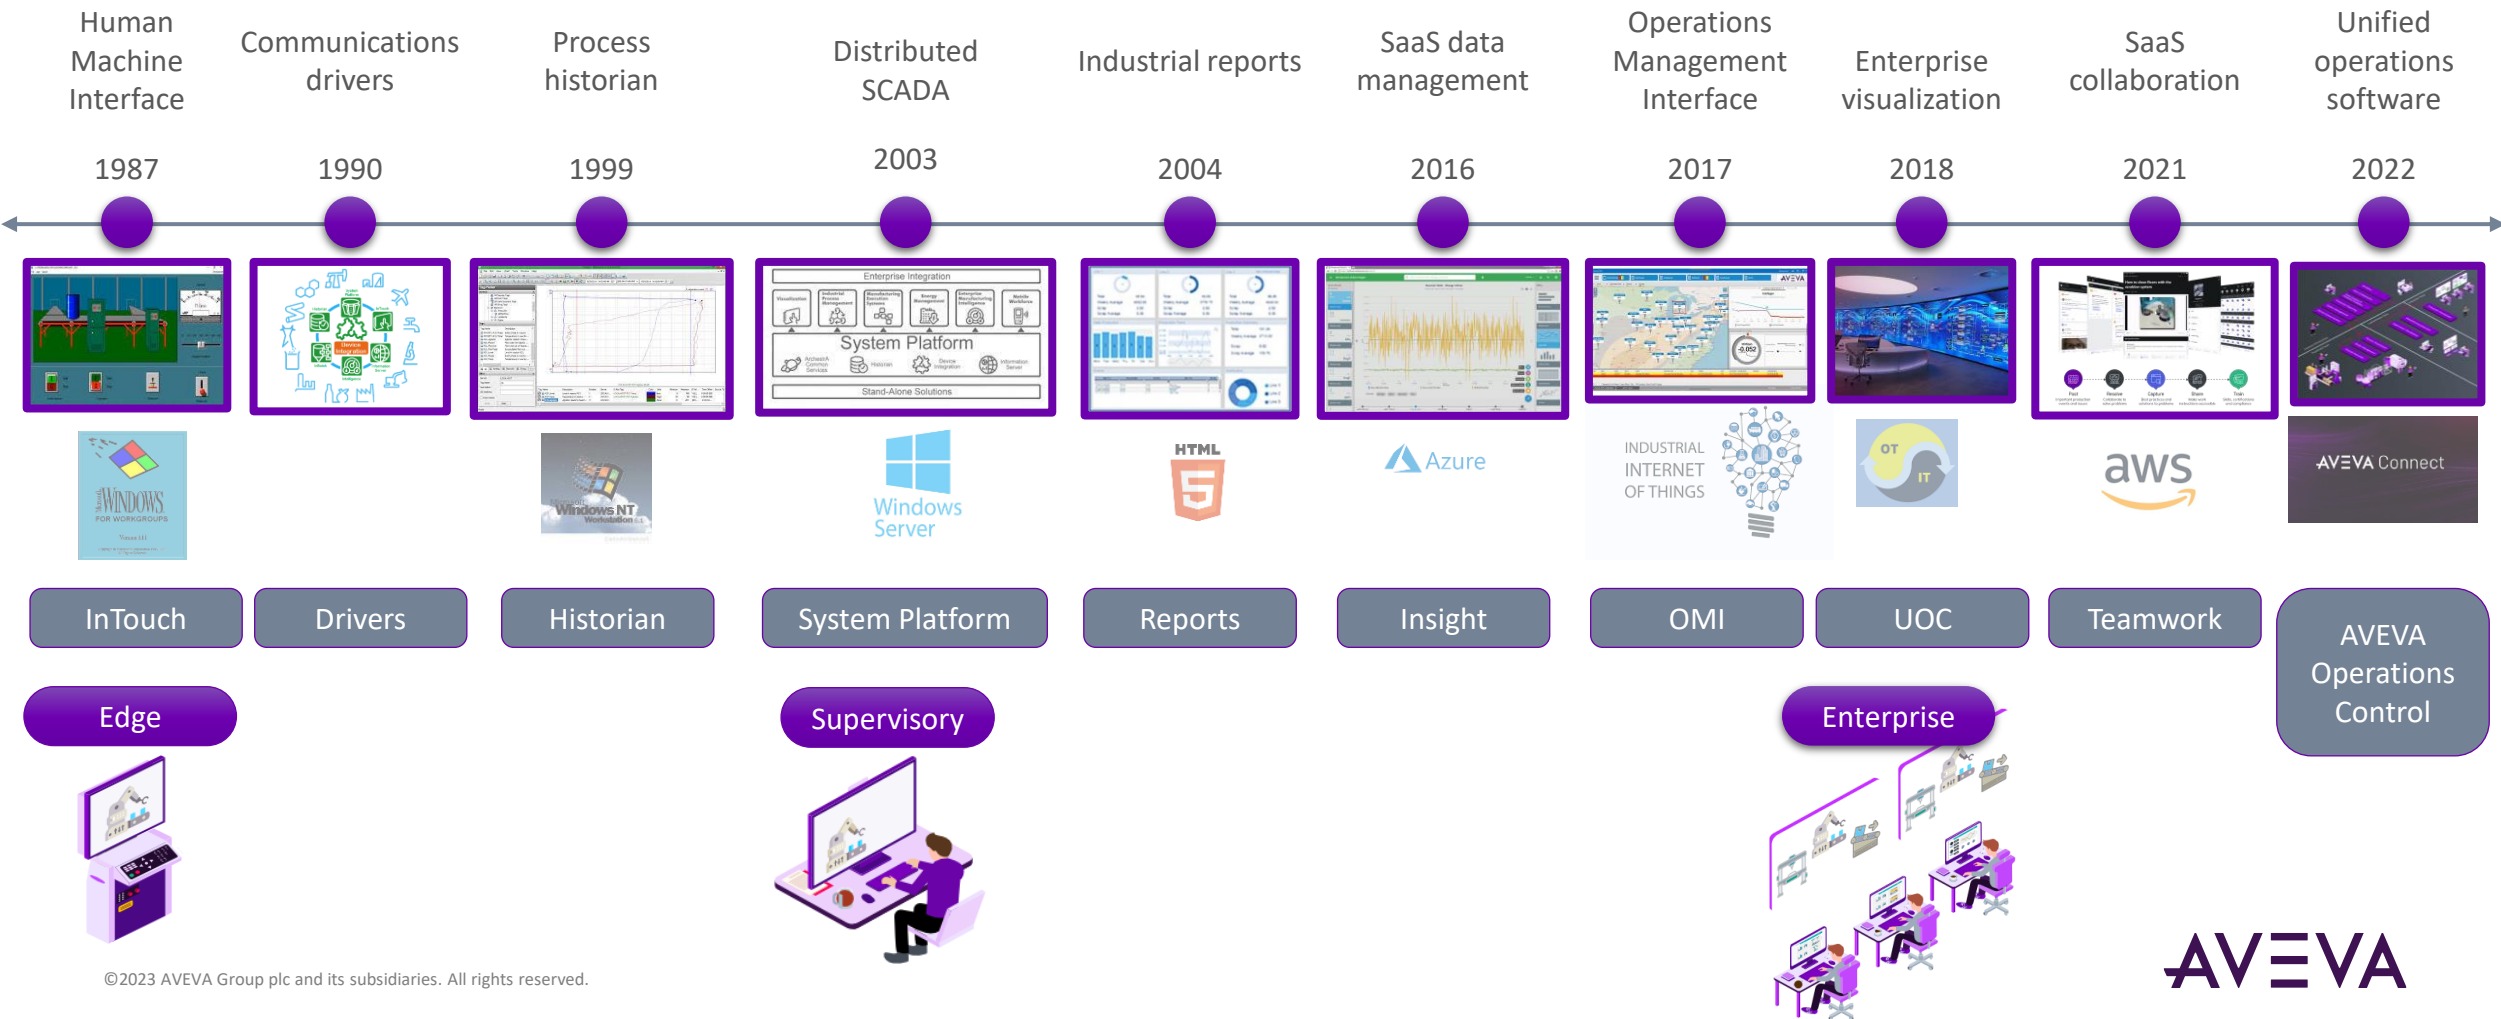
Human Machine Interface

1987

Communications drivers

1990

Process historian

1999

Distributed SCADA

2003

Industrial reports

2004

SaaS data management

2016

Operations Management Interface

2017

Enterprise visualization

2018

SaaS collaboration

2021

Unified operations software

2022

Enterprise Integration

System Platform

Stand-Alone Solutions

Windows FOR WORKGROUPS

Windows NT Workstation

Windows Server

HTML 5

Azure

INDUSTRIAL INTERNET OF THINGS

OT IT

aws

AVEVA Connect

InTouch

Drivers

Historian

System Platform

Reports

Insight

OMI

UOC

Teamwork

AVEVA Operations Control

Edge

Supervisory

Enterprise

©2023 AVEVA Group plc and its subsidiaries. All rights reserved.

AVEVA